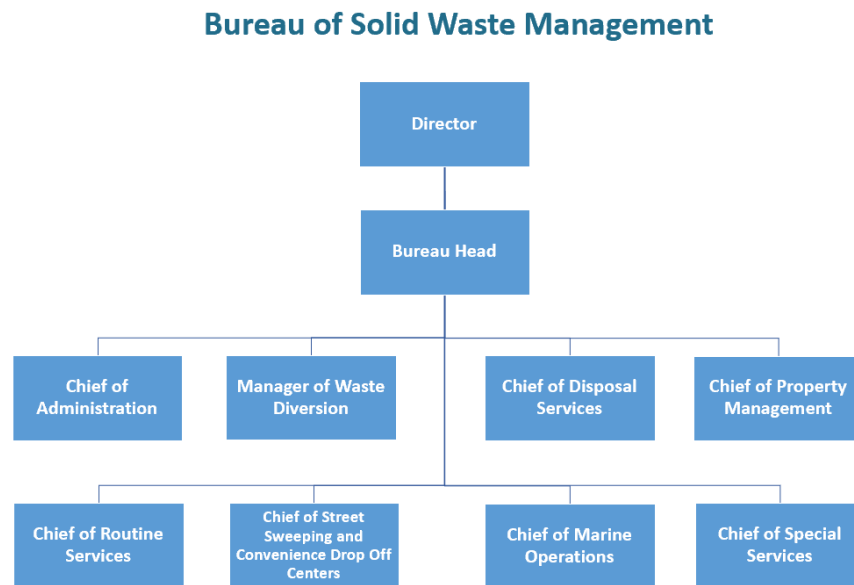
Bureau of Solid Waste Management

Director

Bureau Head

Chief of Administration

Manager of Waste Diversion

Chief of Disposal Services

Chief of Property Management

Chief of Routine Services

Chief of Street Sweeping and Convenience Drop Off Centers

Chief of Marine Operations

Chief of Special Services